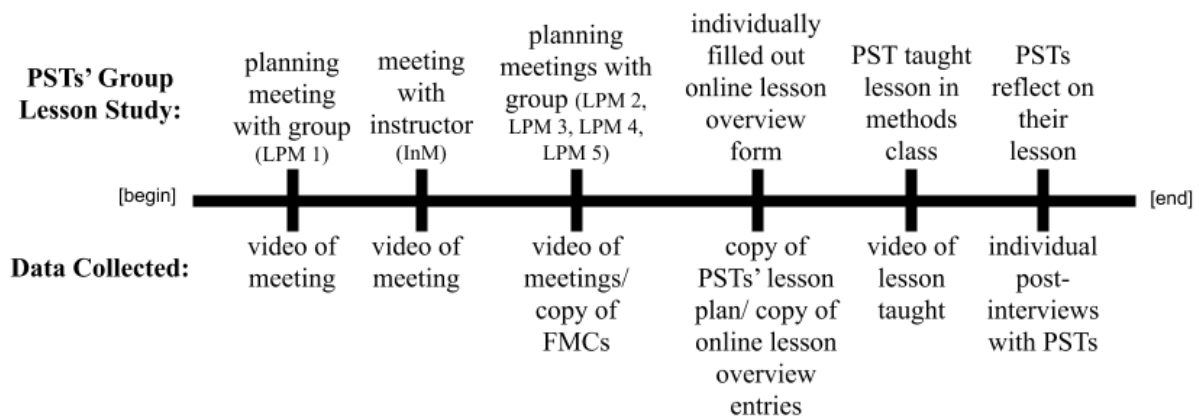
PSTs' Group Lesson Study:

planning meeting with group (LPM 1)

meeting with instructor (InM)

planning meetings with group (LPM 2, LPM 3, LPM 4, LPM 5)

individually filled out online lesson overview form

PST taught lesson in methods class

PSTs reflect on their lesson

[begin]

[end]

Data Collected:

video of meeting

video of meeting

video of meetings/ copy of FMCs

copy of PSTs' lesson plan/ copy of online lesson overview entries

video of lesson taught

individual post-interviews with PSTs